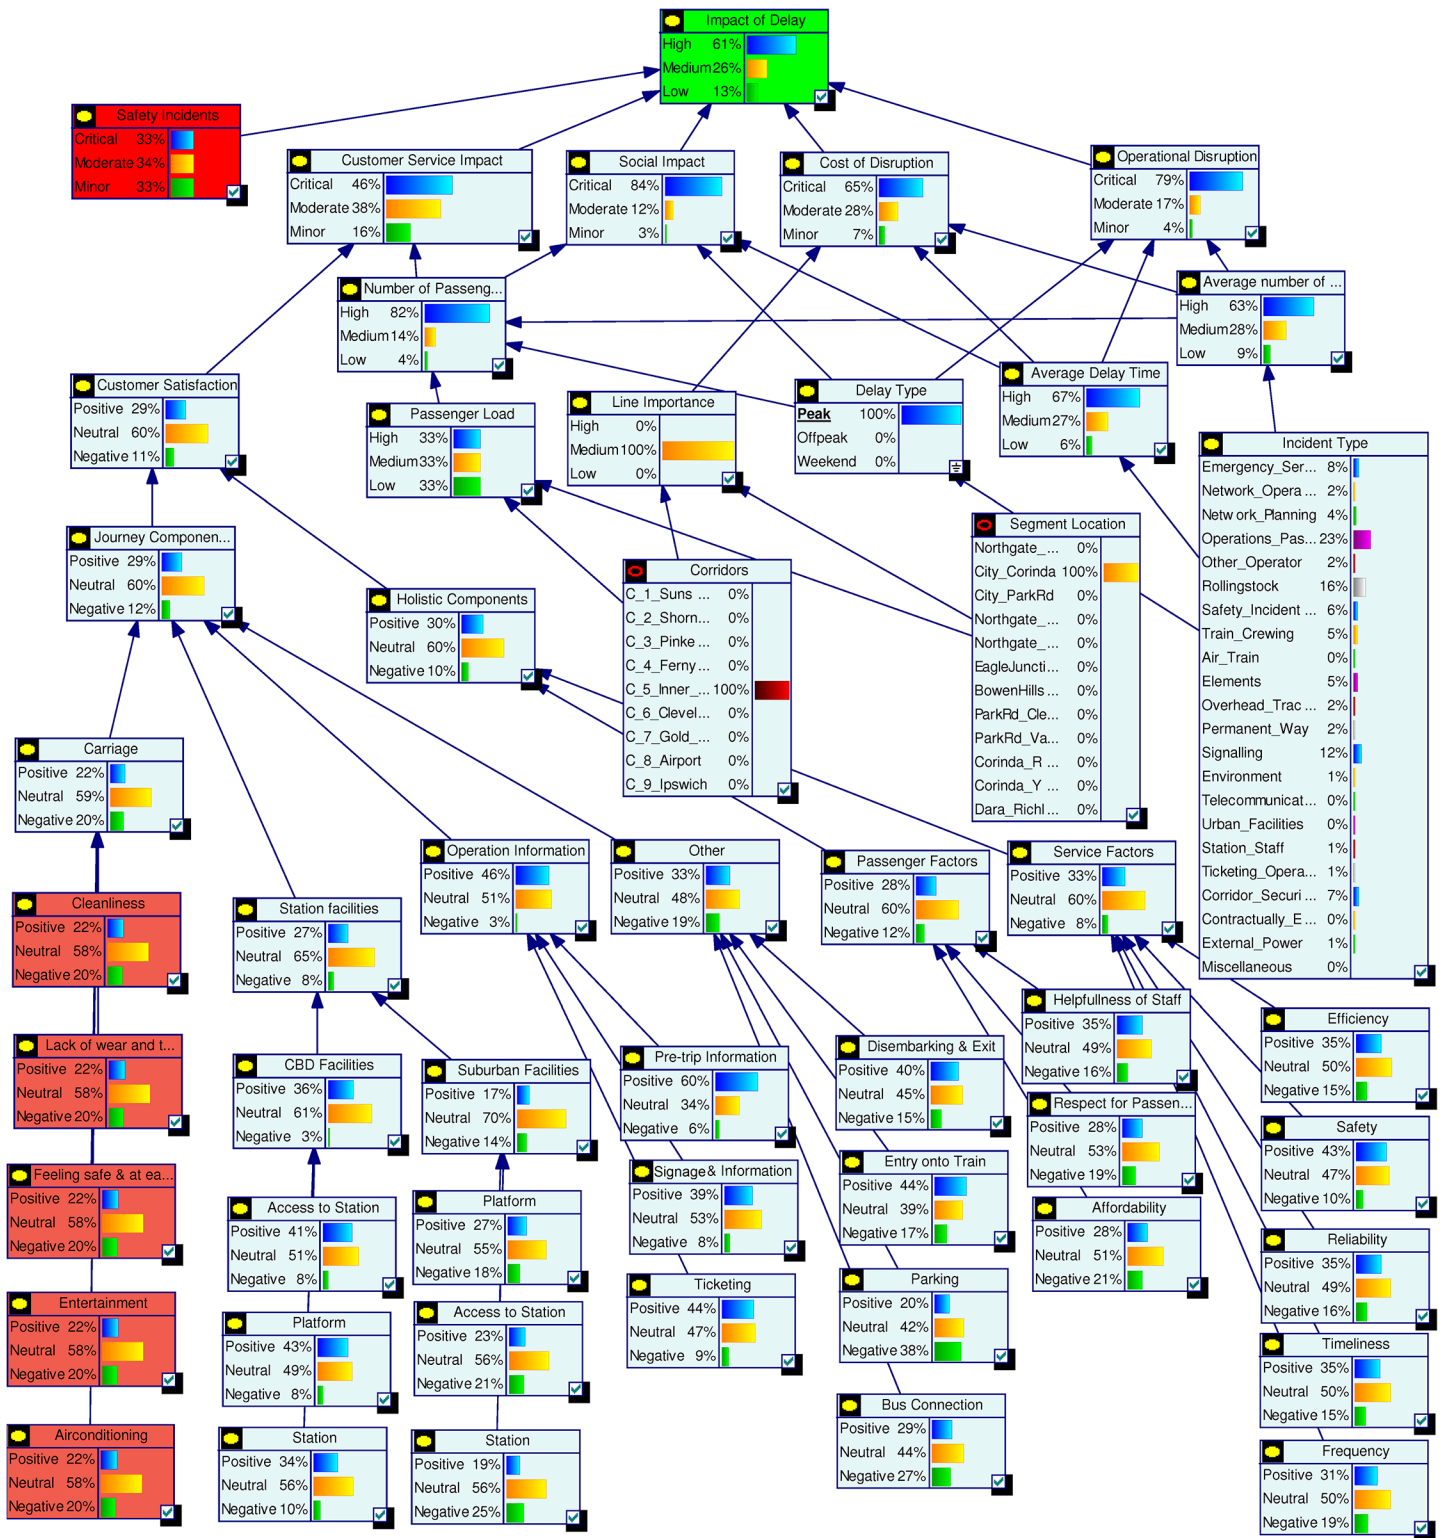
Impact of Delay
High 61%
Medium 26%
Low 13%

Safety incidents
Critical 33%
Moderate 34%
Minor 33%

Customer Service Impact
Critical 46%
Moderate 38%
Minor 16%

Social Impact
Critical 84%
Moderate 12%
Minor 3%

Cost of Disruption
Critical 65%
Moderate 28%
Minor 7%

Operational Disruption
Critical 79%
Moderate 17%
Minor 4%

Number of Passeng...
High 82%
Medium 14%
Low 4%

Average number of ...
High 63%
Medium 28%
Low 9%

Customer Satisfaction
Positive 29%
Neutral 60%
Negative 11%

Passenger Load
High 33%
Medium 33%
Low 33%

Line Importance
High 0%
Medium 100%
Low 0%

Delay Type
Peak 100%
Offpeak 0%
Weekend 0%

Average Delay Time
High 67%
Medium 27%
Low 6%

Incident Type
Emergency_Ser... 8%
Network_Opera... 2%
Network_Planning 4%
Operations_Pas... 23%
Other_Operator 2%
Rollingstock 16%
Safety_Incident ... 6%
Train_Crewing 5%
Air_Train 0%
Elements 5%
Overhead_Trac... 2%
Permanent_Way 2%
Signalling 12%
Environment 1%
Telecommunicat... 0%
Urban_Facilities 0%
Station_Staff 1%
Ticketing_Opera... 1%
Corridor_Securi... 7%
Contractually_E... 0%
External_Power 1%
Miscellaneous 0%

Segment Location
Northgate_... 0%
City_Corinda 100%
City_ParkRd 0%
Northgate_... 0%
Northgate_... 0%
EagleJuncti... 0%
BowenHills ... 0%
ParkRd_Cle... 0%
ParkRd_Va... 0%
Corinda_R ... 0%
Corinda_Y ... 0%
Dara_Richl... 0%

Journey Componen...
Positive 29%
Neutral 60%
Negative 12%

Holistic Components
Positive 30%
Neutral 60%
Negative 10%

Corridors
C_1_Suns ... 0%
C_2_Shorn... 0%
C_3_Pinke ... 0%
C_4_Ferny ... 0%
C_5_Inner_... 100%
C_6_Clevel... 0%
C_7_Gold_... 0%
C_8_Airport 0%
C_9_Ipswich 0%

Carriage
Positive 22%
Neutral 59%
Negative 20%

Operation Information
Positive 46%
Neutral 51%
Negative 3%

Other
Positive 33%
Neutral 48%
Negative 19%

Passenger Factors
Positive 28%
Neutral 60%
Negative 12%

Service Factors
Positive 33%
Neutral 60%
Negative 8%

Cleanliness
Positive 22%
Neutral 58%
Negative 20%

Station facilities
Positive 27%
Neutral 65%
Negative 8%

Helpfullness of Staff
Positive 35%
Neutral 49%
Negative 16%

Efficiency
Positive 35%
Neutral 50%
Negative 15%

Lack of wear and t...
Positive 22%
Neutral 58%
Negative 20%

CBD Facilities
Positive 36%
Neutral 61%
Negative 3%

Suburban Facilities
Positive 17%
Neutral 70%
Negative 14%

Pre-trip Information
Positive 60%
Neutral 34%
Negative 6%

Disembarking & Exit
Positive 40%
Neutral 45%
Negative 15%

Respect for Passen...
Positive 28%
Neutral 53%
Negative 19%

Safety
Positive 43%
Neutral 47%
Negative 10%

Feeling safe & at ea...
Positive 22%
Neutral 58%
Negative 20%

Access to Station
Positive 41%
Neutral 51%
Negative 8%

Platform
Positive 27%
Neutral 55%
Negative 18%

Signage& Information
Positive 39%
Neutral 53%
Negative 8%

Entry onto Train
Positive 44%
Neutral 39%
Negative 17%

Affordability
Positive 28%
Neutral 51%
Negative 21%

Reliability
Positive 35%
Neutral 49%
Negative 16%

Entertainment
Positive 22%
Neutral 58%
Negative 20%

Platform
Positive 43%
Neutral 49%
Negative 8%

Access to Station
Positive 23%
Neutral 56%
Negative 21%

Ticketing
Positive 44%
Neutral 47%
Negative 9%

Parking
Positive 20%
Neutral 42%
Negative 38%

Timeliness
Positive 35%
Neutral 50%
Negative 15%

Airconditioning
Positive 22%
Neutral 58%
Negative 20%

Station
Positive 34%
Neutral 56%
Negative 10%

Station
Positive 19%
Neutral 56%
Negative 25%

Bus Connection
Positive 29%
Neutral 44%
Negative 27%

Frequency
Positive 31%
Neutral 50%
Negative 19%